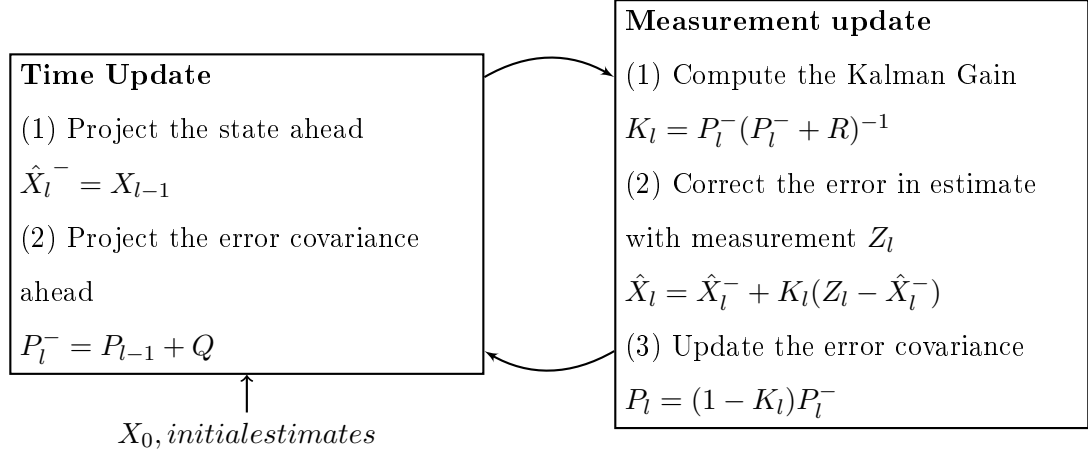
**Time Update**

(1) Project the state ahead

$\hat{X_l}^- = X_{l-1}$

(2) Project the error covariance ahead

$P_l^- = P_{l-1} + Q$

$X_0, initialestimates$

**Measurement update**

(1) Compute the Kalman Gain

$K_l = P_l^-(P_l^- + R)^{-1}$

(2) Correct the error in estimate with measurement $Z_l$

$\hat{X}_l = \hat{X}_l^- + K_l(Z_l - \hat{X}_l^-)$

(3) Update the error covariance

$P_l = (1 - K_l)P_l^-$